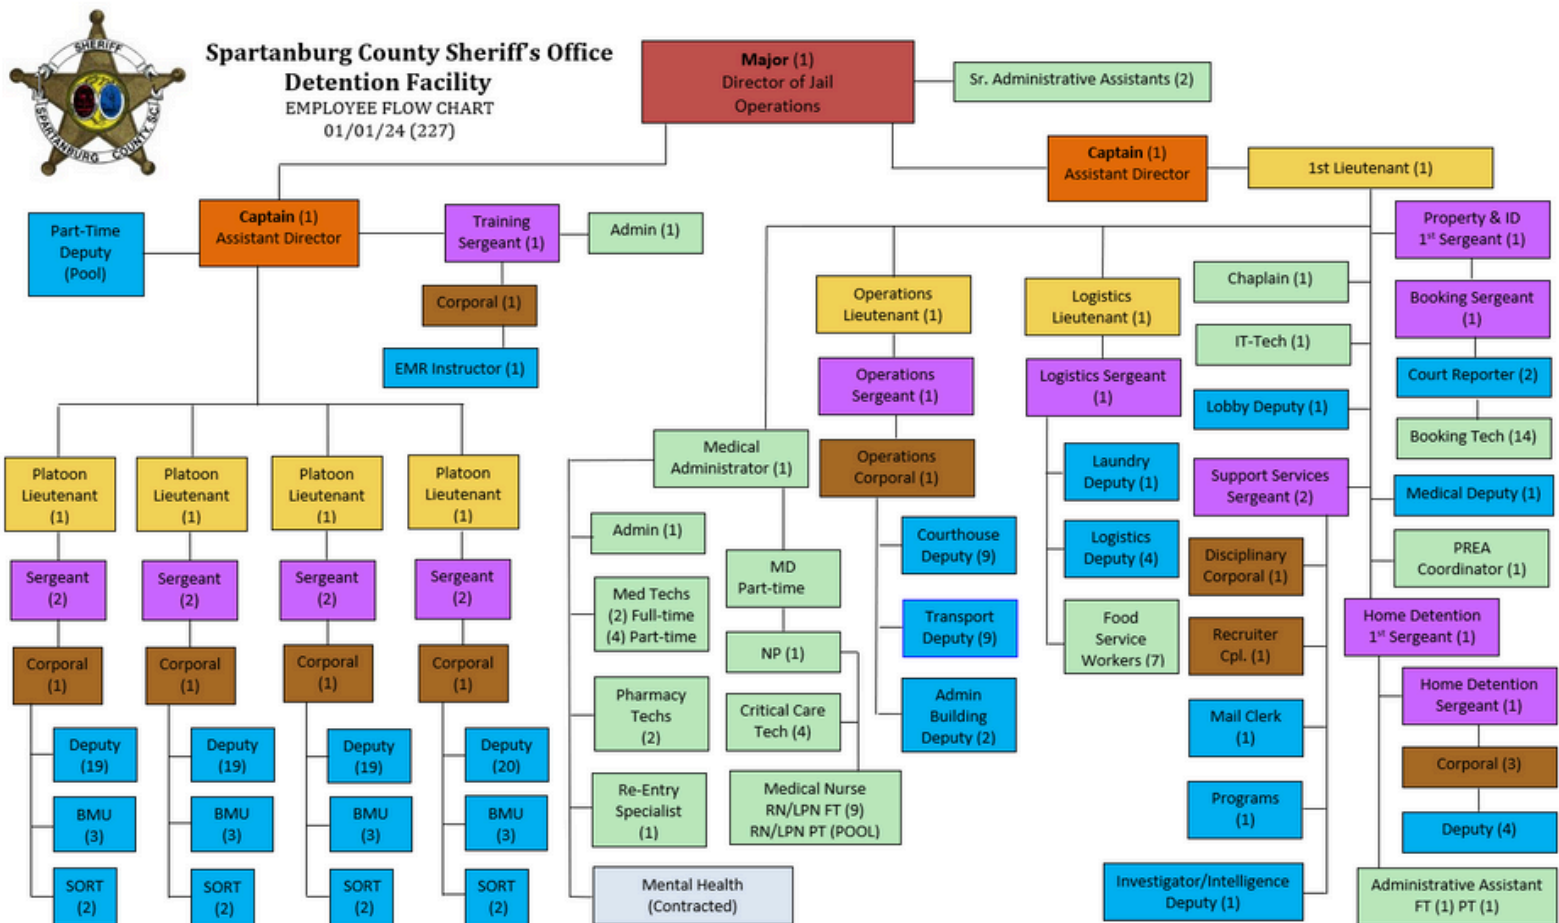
SHERIFF SPARTANBURG COUNTY SC

Spartanburg County Sheriff's Office
Detention Facility
EMPLOYEE FLOW CHART
01/01/24 (227)

Major (1)
Director of Jail Operations

Sr. Administrative Assistants (2)

Captain (1)
Assistant Director

1st Lieutenant (1)

Captain (1)
Assistant Director

Part-Time Deputy (Pool)

Training Sergeant (1)

Admin (1)

Corporal (1)

EMR Instructor (1)

Property & ID
1$^{st}$ Sergeant (1)

Operations Lieutenant (1)

Logistics Lieutenant (1)

Chaplain (1)

Booking Sergeant (1)

IT-Tech (1)

Operations Sergeant (1)

Logistics Sergeant (1)

Court Reporter (2)

Lobby Deputy (1)

Booking Tech (14)

Medical Administrator (1)

Operations Corporal (1)

Laundry Deputy (1)

Support Services Sergeant (2)

Medical Deputy (1)

Platoon Lieutenant (1)

Platoon Lieutenant (1)

Platoon Lieutenant (1)

Platoon Lieutenant (1)

Admin (1)

Courthouse Deputy (9)

Logistics Deputy (4)

Disciplinary Corporal (1)

PREA Coordinator (1)

Sergeant (2)

Sergeant (2)

Sergeant (2)

Sergeant (2)

Med Techs
(2) Full-time
(4) Part-time

MD Part-time

Transport Deputy (9)

Food Service Workers (7)

Recruiter Cpl. (1)

Home Detention
1$^{st}$ Sergeant (1)

Corporal (1)

Corporal (1)

Corporal (1)

Corporal (1)

NP (1)

Home Detention Sergeant (1)

Pharmacy Techs (2)

Critical Care Tech (4)

Admin Building Deputy (2)

Mail Clerk (1)

Deputy (19)

Deputy (19)

Deputy (19)

Deputy (20)

Corporal (3)

Re-Entry Specialist (1)

Medical Nurse
RN/LPN FT (9)
RN/LPN PT (POOL)

Programs (1)

BMU (3)

BMU (3)

BMU (3)

BMU (3)

Deputy (4)

SORT (2)

SORT (2)

SORT (2)

SORT (2)

Mental Health (Contracted)

Investigator/Intelligence Deputy (1)

Administrative Assistant
FT (1) PT (1)